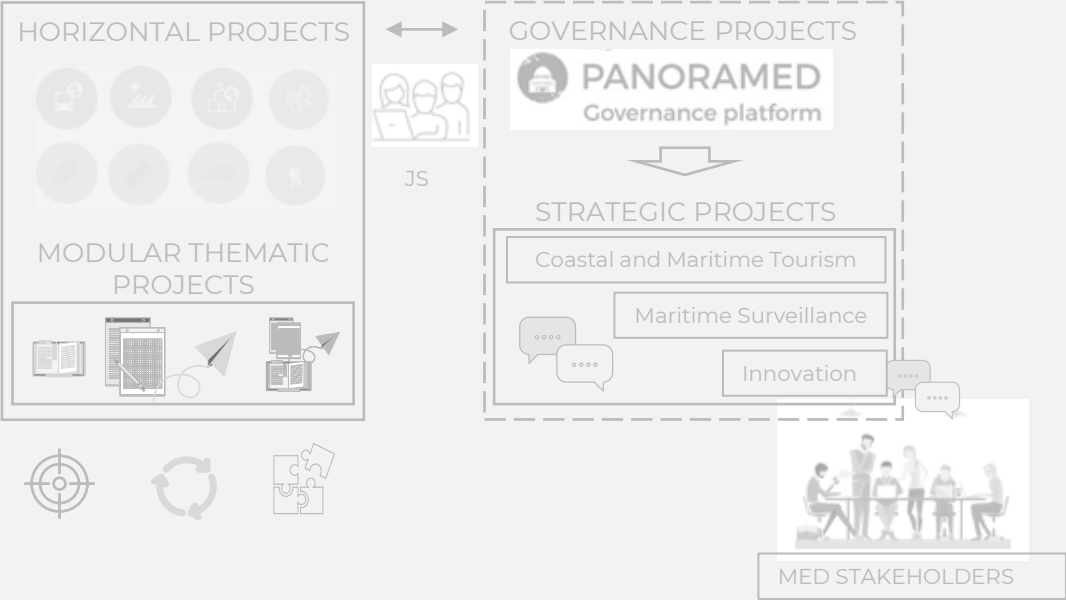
HORIZONTAL PROJECTS

GOVERNANCE PROJECTS

PANORAMED
Governance platform

JS

STRATEGIC PROJECTS

MODULAR THEMATIC PROJECTS

Coastal and Maritime Tourism

Maritime Surveillance

Innovation

MED STAKEHOLDERS